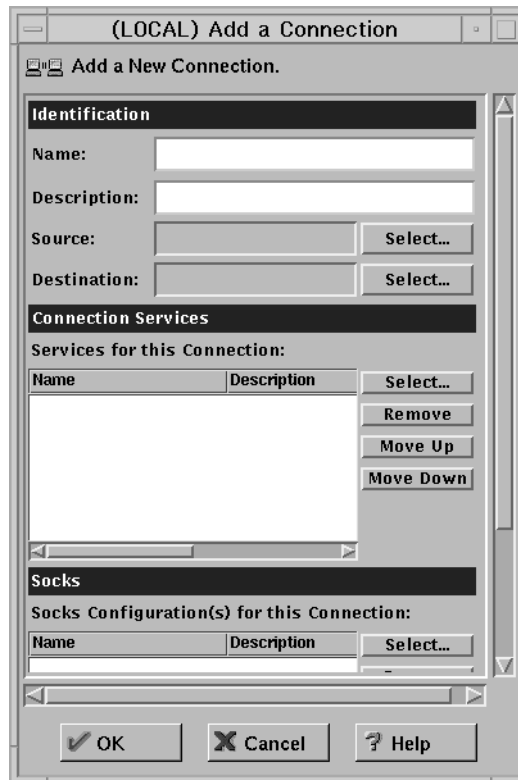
(LOCAL) Add a Connection

Add a New Connection.

Identification

Name:

Description:

Source:

Select...

Destination:

Select...

Connection Services

Services for this Connection:

| Name | Description |
|---|---|

Select...

Remove

Move Up

Move Down

Socks

Socks Configuration(s) for this Connection:

| Name | Description |
|---|---|

Select...

OK

Cancel

Help